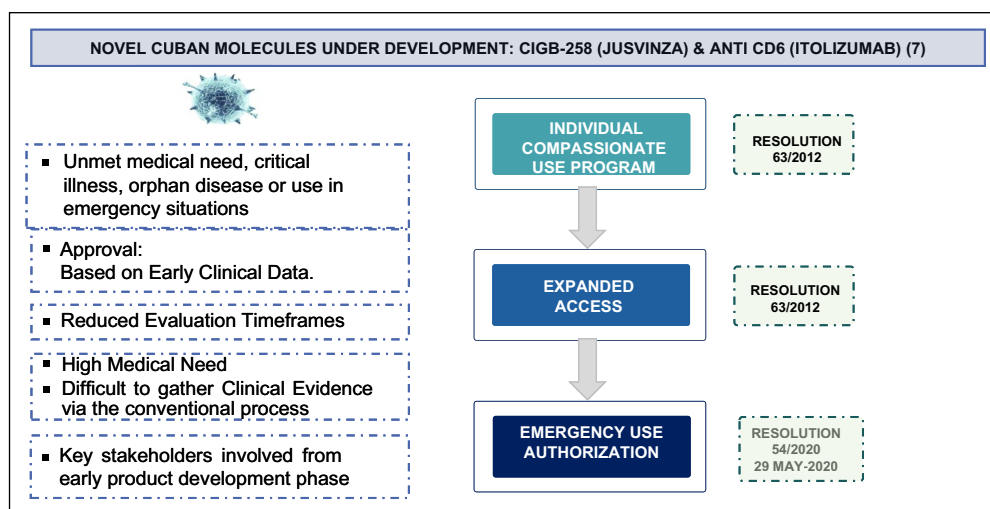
NOVEL CUBAN MOLECULES UNDER DEVELOPMENT: CIGB-258 (JUSVINZA) & ANTI CD6 (ITOLIZUMAB) (7)

▪ Unmet medical need, critical illness, orphan disease or use in emergency situations

▪ Approval: Based on Early Clinical Data.

▪ Reduced Evaluation Timeframes

▪ High Medical Need
▪ Difficult to gather Clinical Evidence via the conventional process

▪ Key stakeholders involved from early product development phase

INDIVIDUAL COMPASSIONATE USE PROGRAM

RESOLUTION 63/2012

EXPANDED ACCESS

RESOLUTION 63/2012

EMERGENCY USE AUTHORIZATION

RESOLUTION 54/2020 29 MAY-2020